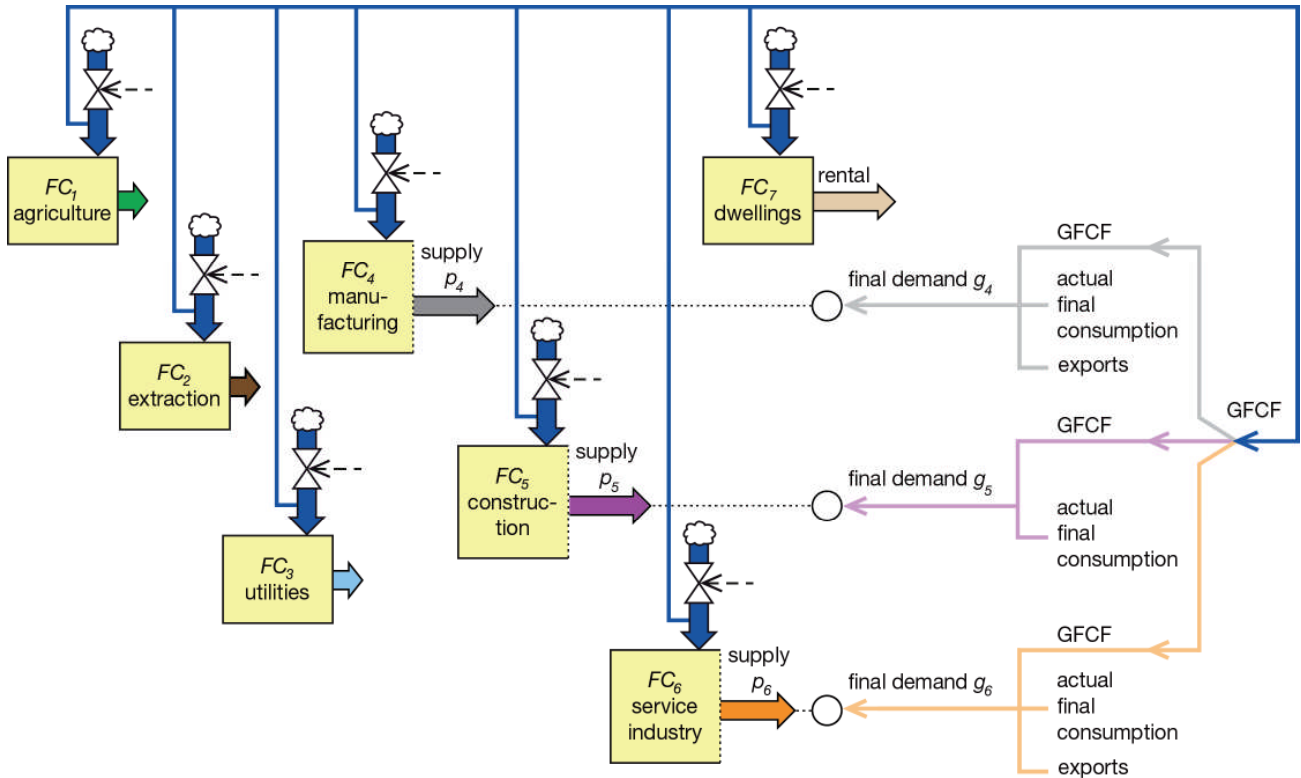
$FC_1$ agriculture

$FC_7$ dwellings

rental

$FC_4$ manufacturing

supply $p_4$

GFCF

final demand $g_4$

actual final consumption

exports

$FC_2$ extraction

GFCF

GFCF

$FC_5$ construction

supply $p_5$

final demand $g_5$

actual final consumption

$FC_3$ utilities

GFCF

$FC_6$ service industry

supply $p_6$

final demand $g_6$

actual final consumption

exports